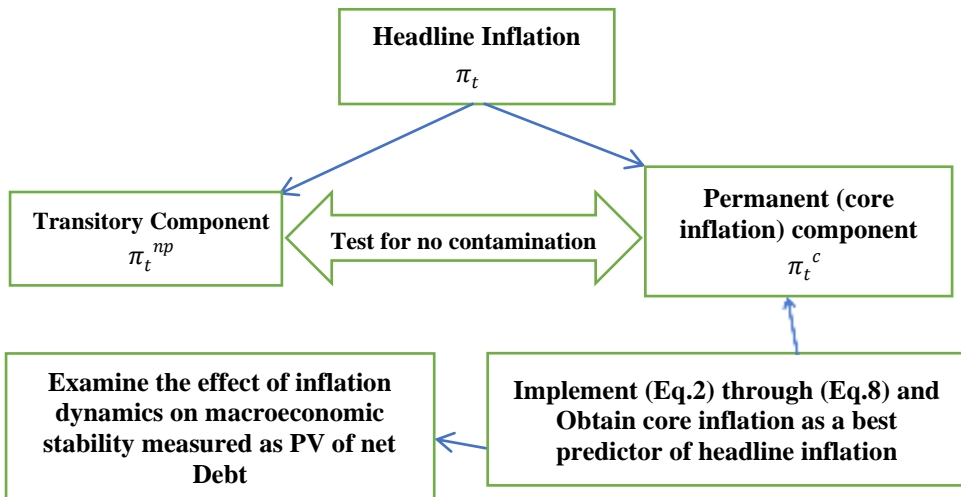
Headline Inflation
$\pi_t$

Transitory Component
${\pi_t}^{np}$

Test for no contamination

Permanent (core inflation) component
${\pi_t}^{c}$

Examine the effect of inflation dynamics on macroeconomic stability measured as PV of net Debt

Implement (Eq.2) through (Eq.8) and Obtain core inflation as a best predictor of headline inflation